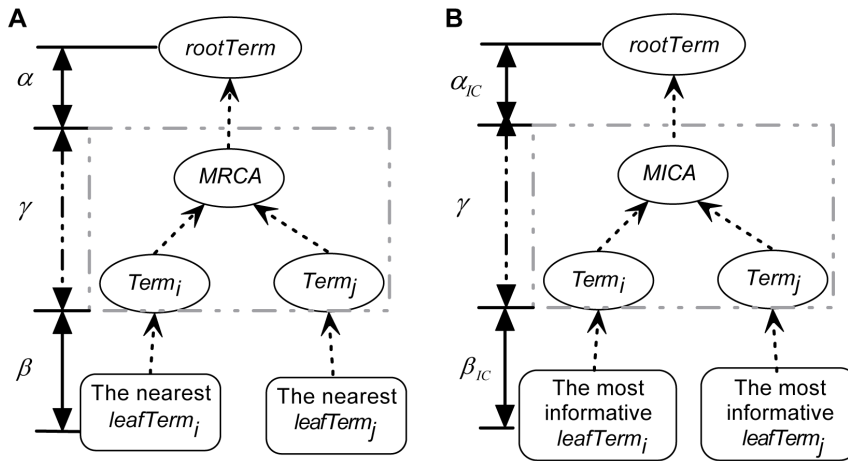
A

$\alpha$

rootTerm

$\gamma$

MRCA

$Term_i$

$Term_j$

$\beta$

The nearest $leafTerm_i$

The nearest $leafTerm_j$

B

$\alpha_{IC}$

rootTerm

$\gamma$

MICA

$Term_i$

$Term_j$

$\beta_{IC}$

The most informative $leafTerm_i$

The most informative $leafTerm_j$